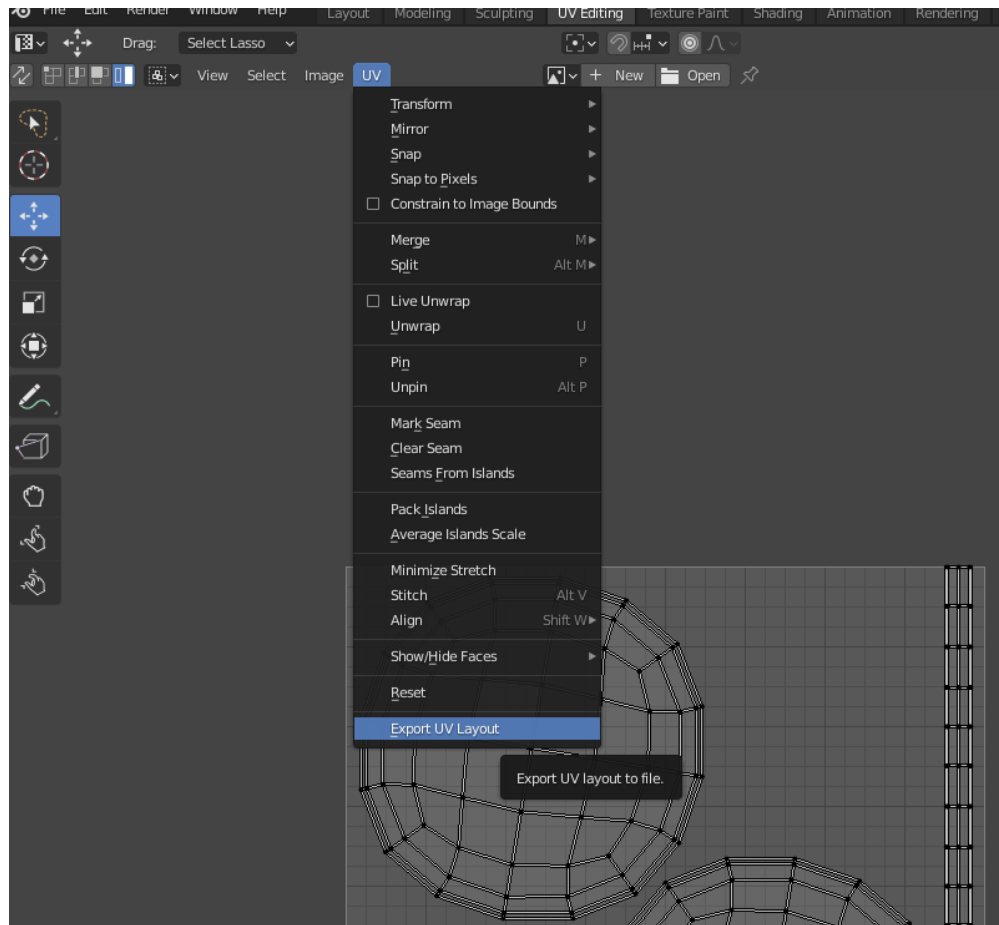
File Edit Render Window Help Layout Modeling Sculpting UV Editing Texture Paint Shading Animation Rendering

Drag: Select Lasso

View Select Image UV

New Open

Transform
Mirror
Snap
Snap to Pixels
Constrain to Image Bounds

Merge M
Split Alt M

Live Unwrap
Unwrap U

Pin P
Unpin Alt P

Mark Seam
Clear Seam
Seams From Islands

Pack Islands
Average Islands Scale

Minimize Stretch
Stitch Alt V
Align Shift W

Show/Hide Faces

Reset

Export UV Layout

Export UV layout to file.